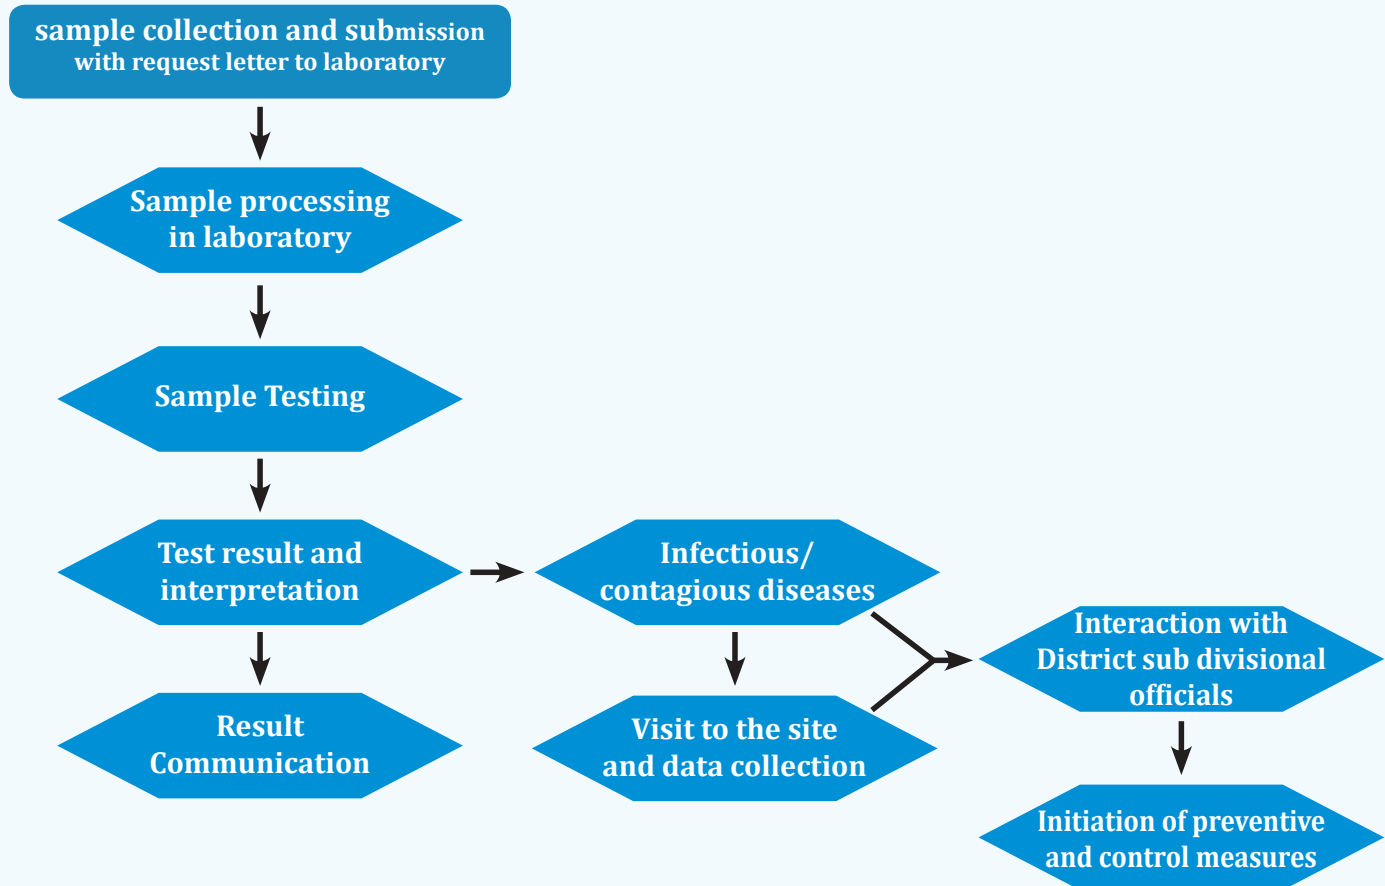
sample collection and submission with request letter to laboratory

Sample processing in laboratory

Sample Testing

Test result and interpretation

Result Communication

Infectious/ contagious diseases

Visit to the site and data collection

Interaction with District sub divisional officials

Initiation of preventive and control measures